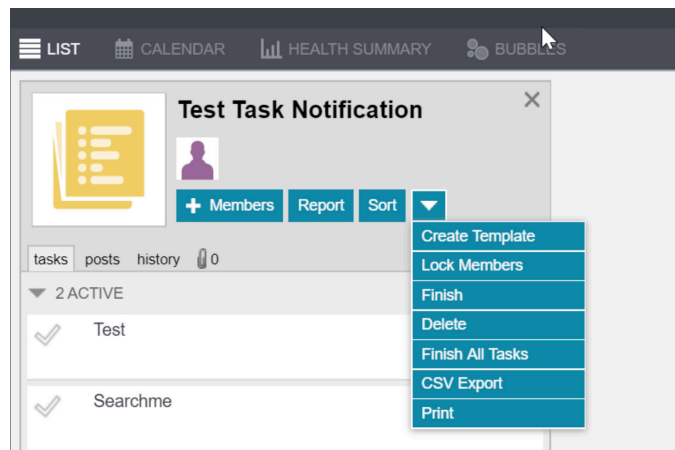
LIST CALENDAR HEALTH SUMMARY BUBBLES

Test Task Notification

Members Report Sort

Create Template
Lock Members
Finish
Delete
Finish All Tasks
CSV Export
Print

tasks posts history 0

2 ACTIVE

Test

Searchme